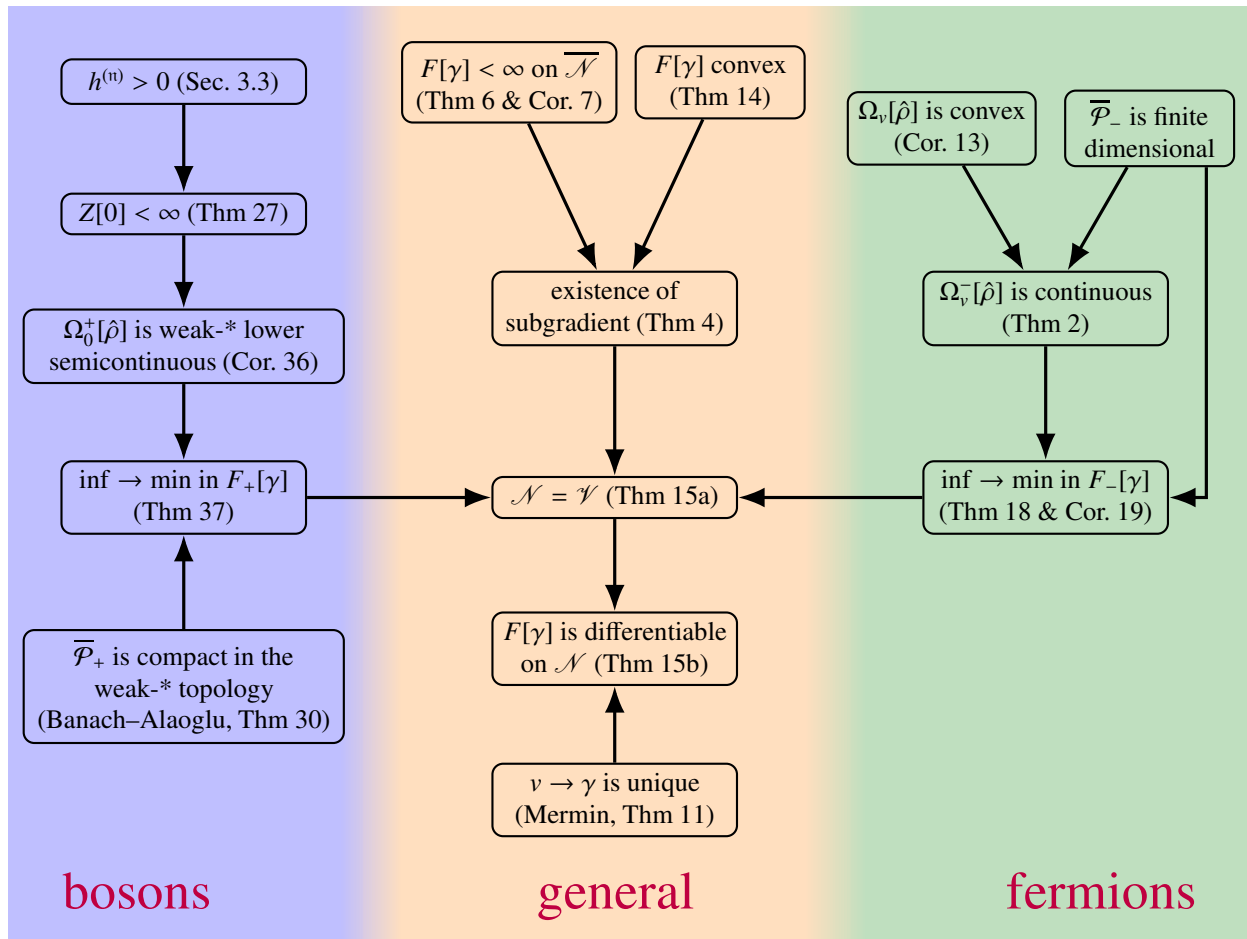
$h^{(\pi)} > 0$ (Sec. 3.3)

$Z[0] < \infty$ (Thm 27)

$\Omega_0^+[\hat{\rho}]$ is weak-* lower semicontinuous (Cor. 36)

inf $\rightarrow$ min in $F_+[\gamma]$ (Thm 37)

$\overline{\mathcal{P}}_+$ is compact in the weak-* topology (Banach–Alaoglu, Thm 30)

$F[\gamma] < \infty$ on $\overline{\mathcal{N}}$ (Thm 6 & Cor. 7)

$F[\gamma]$ convex (Thm 14)

existence of subgradient (Thm 4)

$\mathcal{N} = \mathcal{V}$ (Thm 15a)

$F[\gamma]$ is differentiable on $\mathcal{N}$ (Thm 15b)

$v \rightarrow \gamma$ is unique (Mermin, Thm 11)

$\Omega_v[\hat{\rho}]$ is convex (Cor. 13)

$\overline{\mathcal{P}}_-$ is finite dimensional

$\Omega_v^-[\hat{\rho}]$ is continuous (Thm 2)

inf $\rightarrow$ min in $F_-[\gamma]$ (Thm 18 & Cor. 19)

bosons

general

fermions